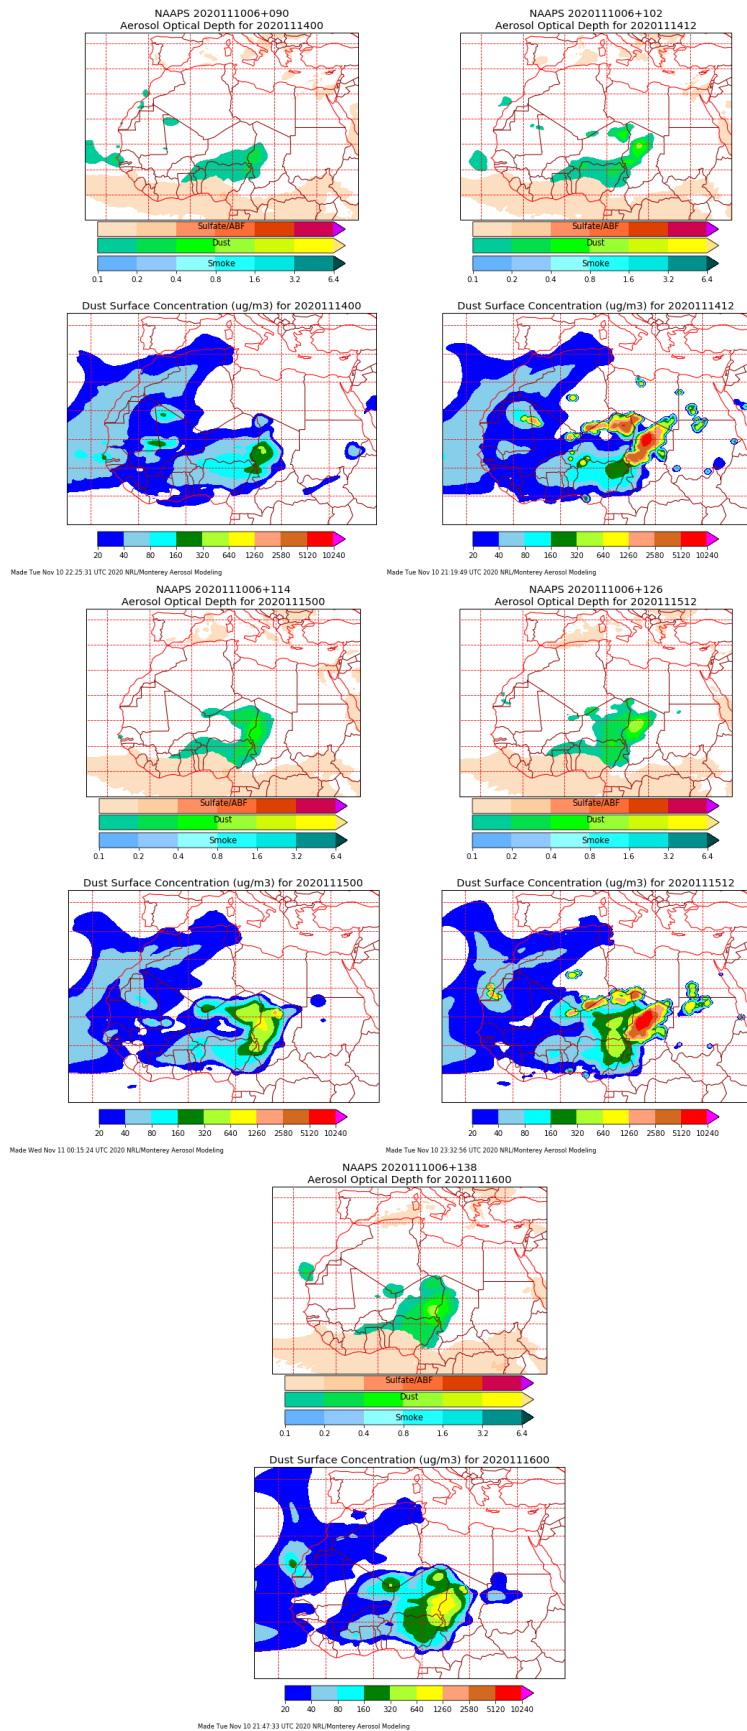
NAAPS 2020111006+090
Aerosol Optical Depth for 2020111400

Sulfate/ABF
Dust
Smoke
0.1 0.2 0.4 0.8 1.6 3.2 6.4

NAAPS 2020111006+102
Aerosol Optical Depth for 2020111412

Sulfate/ABF
Dust
Smoke
0.1 0.2 0.4 0.8 1.6 3.2 6.4

Dust Surface Concentration (ug/m3) for 2020111400

20 40 80 160 320 640 1260 2580 5120 10240

Made Tue Nov 10 22:25:31 UTC 2020 NRL/Monterey Aerosol Modeling

Dust Surface Concentration (ug/m3) for 2020111412

20 40 80 160 320 640 1260 2580 5120 10240

Made Tue Nov 10 21:19:49 UTC 2020 NRL/Monterey Aerosol Modeling

NAAPS 2020111006+114
Aerosol Optical Depth for 2020111500

Sulfate/ABF
Dust
Smoke
0.1 0.2 0.4 0.8 1.6 3.2 6.4

NAAPS 2020111006+126
Aerosol Optical Depth for 2020111512

Sulfate/ABF
Dust
Smoke
0.1 0.2 0.4 0.8 1.6 3.2 6.4

Dust Surface Concentration (ug/m3) for 2020111500

20 40 80 160 320 640 1260 2580 5120 10240

Made Wed Nov 11 00:15:24 UTC 2020 NRL/Monterey Aerosol Modeling

Dust Surface Concentration (ug/m3) for 2020111512

20 40 80 160 320 640 1260 2580 5120 10240

Made Tue Nov 10 23:32:56 UTC 2020 NRL/Monterey Aerosol Modeling

NAAPS 2020111006+138
Aerosol Optical Depth for 2020111600

Sulfate/ABF
Dust
Smoke
0.1 0.2 0.4 0.8 1.6 3.2 6.4

Dust Surface Concentration (ug/m3) for 2020111600

20 40 80 160 320 640 1260 2580 5120 10240

Made Tue Nov 10 21:47:33 UTC 2020 NRL/Monterey Aerosol Modeling